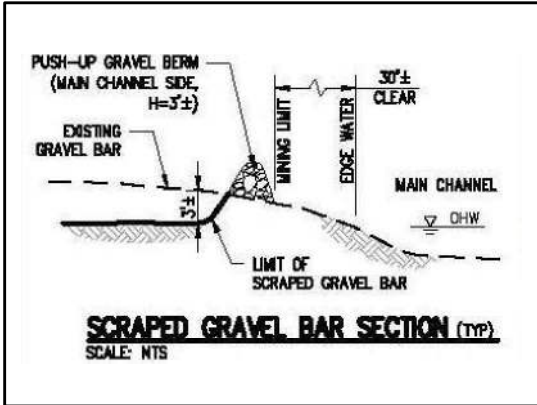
PUSH-UP GRAVEL BERM
(MAIN CHANNEL SIDE,
H=3'±)

EXISTING
GRAVEL BAR

MINING LIMIT

EDGE WATER

30'±
CLEAR

MAIN CHANNEL

OHW

3'±

LIMIT OF
SCRAPED GRAVEL BAR

SCRAPED GRAVEL BAR SECTION (TYP)
SCALE: NTS